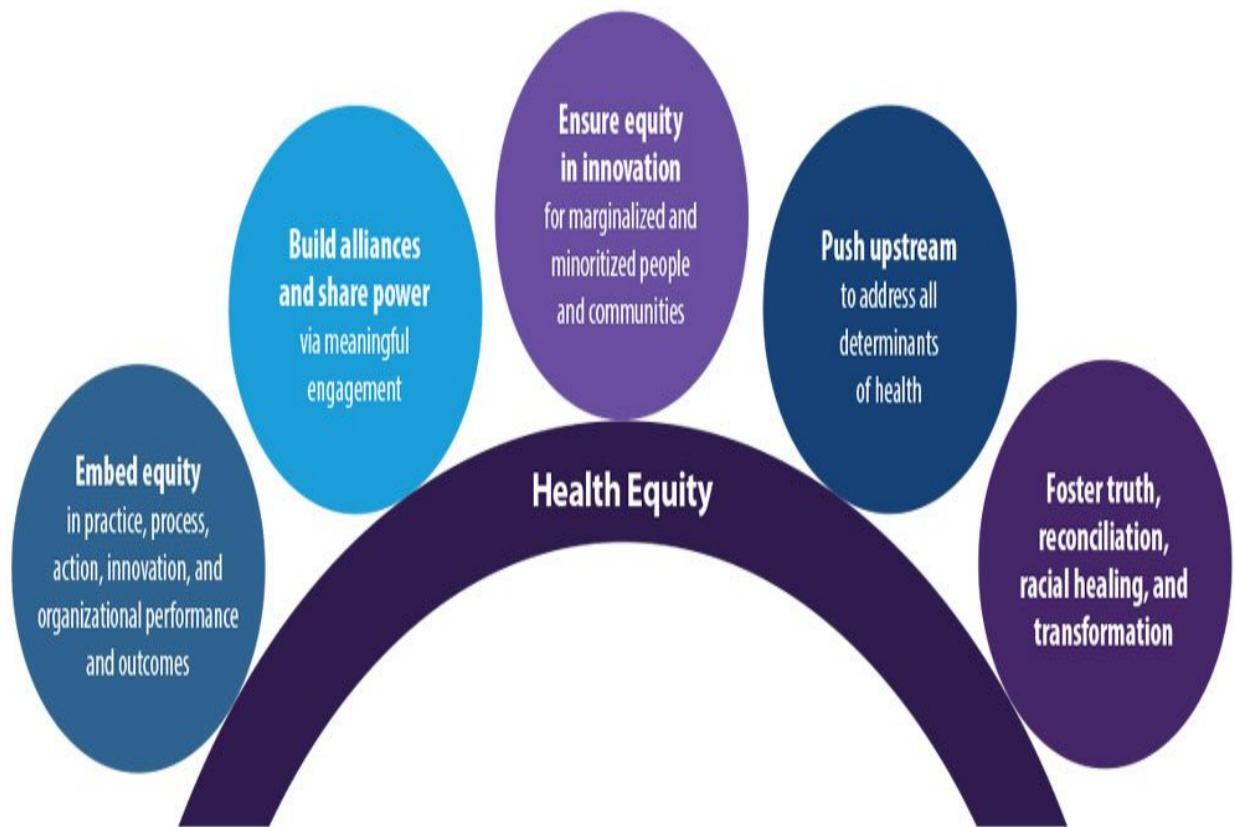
Embed equity
in practice, process, action, innovation, and organizational performance and outcomes

Build alliances and share power
via meaningful engagement

Ensure equity in innovation
for marginalized and minoritized people and communities

Push upstream
to address all determinants of health

Foster truth, reconciliation, racial healing, and transformation

Health Equity